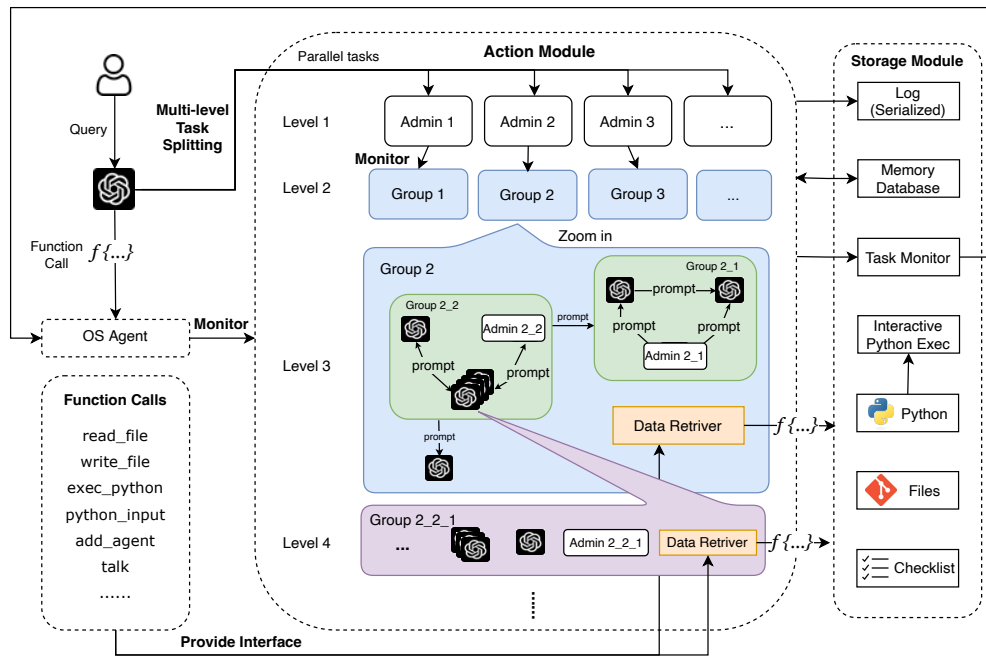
Parallel tasks
Action Module
Storage Module
Query
Multi-level Task Splitting
Level 1
Admin 1
Admin 2
Admin 3
...
Log (Serialized)
Monitor
Level 2
Group 1
Group 2
Group 3
...
Memory Database
Function Call
$f\{...\}$
Zoom in
Task Monitor
Group 2
Group 2_1
prompt
Group 2_2
Admin 2_2
prompt
prompt
prompt
Interactive Python Exec
OS Agent
Monitor
prompt
prompt
Admin 2_1
Level 3
Function Calls
Python
Data Retriver
$f\{...\}$
read_file
write_file
prompt
exec_python
Files
python_input
Group 2_2_1
add_agent
Level 4
...
Admin 2_2_1
Data Retriver
$f\{...\}$
talk
Checklist
......
Provide Interface